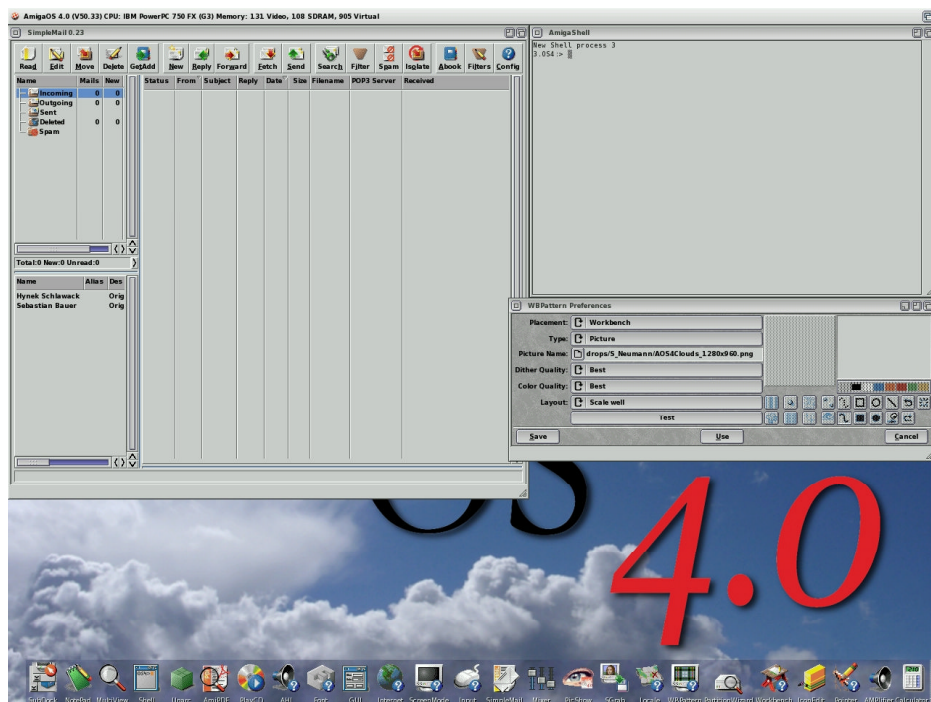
AmigaOS 4.0 (V50.33) CPU: IBM PowerPC 750 FX (G3) Memory: 131 Video, 108 SDRAM, 905 Virtual

SimpleMail 0.23

Read Edit Move Delete GetAdd New Reply Forward Fetch Send Search Filter Spam Isolate Abook Filters Config

| Name | Mails | New |
|---|---|---|
| Incoming | 0 | 0 |
| Outgoing | 0 | 0 |
| Sent | | |
| Deleted | 0 | 0 |
| Spam | | |

Status From Subject Reply Date Size Filename POP3 Server Received

Total:0 New:0 Unread:0

| Name | Alias | Des |
|---|---|---|
| Hynek Schlawack | | Orig |
| Sebastian Bauer | | Orig |

AmigaShell

New Shell process 3
3.054 :>

WBPattern Preferences

Placement: Workbench
Type: Picture
Picture Name: drops/S_Neumann/AOS4Clouds_1280x960.png
Dither Quality: Best
Color Quality: Best
Layout: Scale well
Test

Save Use Cancel

OS 4.0

SysClock NotePad MultiView Shell Unarc AmiPDF PlayCD AHI Font GUI Internet ScreenMode Input SimpleMail Mixer Gr-Show SGrab Locale WBPattern PartitionWizard Workbench IconEdit Printer AMPlifier Calculator